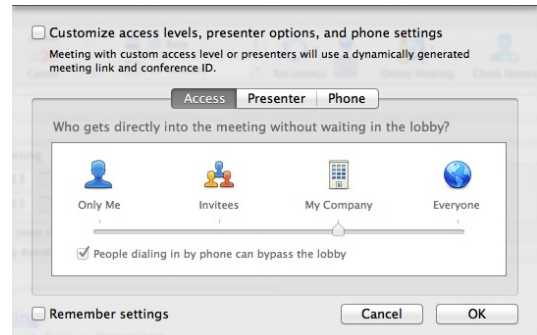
Customize access levels, presenter options, and phone settings

Meeting with custom access level or presenters will use a dynamically generated meeting link and conference ID.

Access | Presenter | Phone

Who gets directly into the meeting without waiting in the lobby?

Only Me

Invitees

My Company

Everyone

People dialing in by phone can bypass the lobby

Remember settings

Cancel

OK